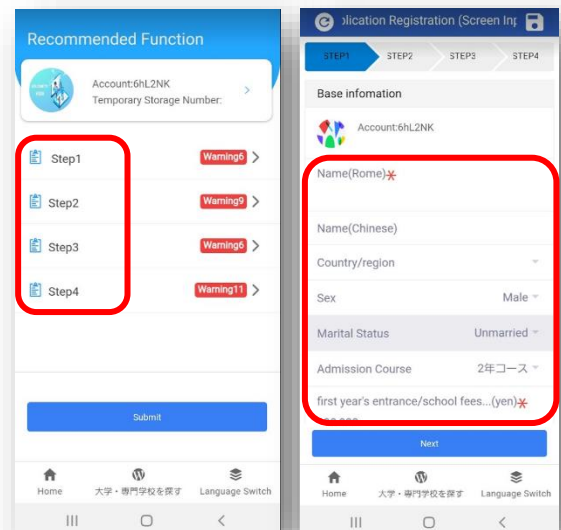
Recommended Function

Account:6hL2NK
Temporary Storage Number:

Step1 Warning6
Step2 Warning9
Step3 Warning6
Step4 Warning11

Submit

Home
大学・専門学校を探す
Language Switch

plication Registration (Screen Inp

STEP1 STEP2 STEP3 STEP4

Base infomation

Account:6hL2NK

Name(Rome)*

Name(Chinese)

Country/region

Sex Male

Marital Status Unmarried

Admission Course 2年コース

first year's entrance/school fees...(yen)*

Next

Home
大学・専門学校を探す
Language Switch